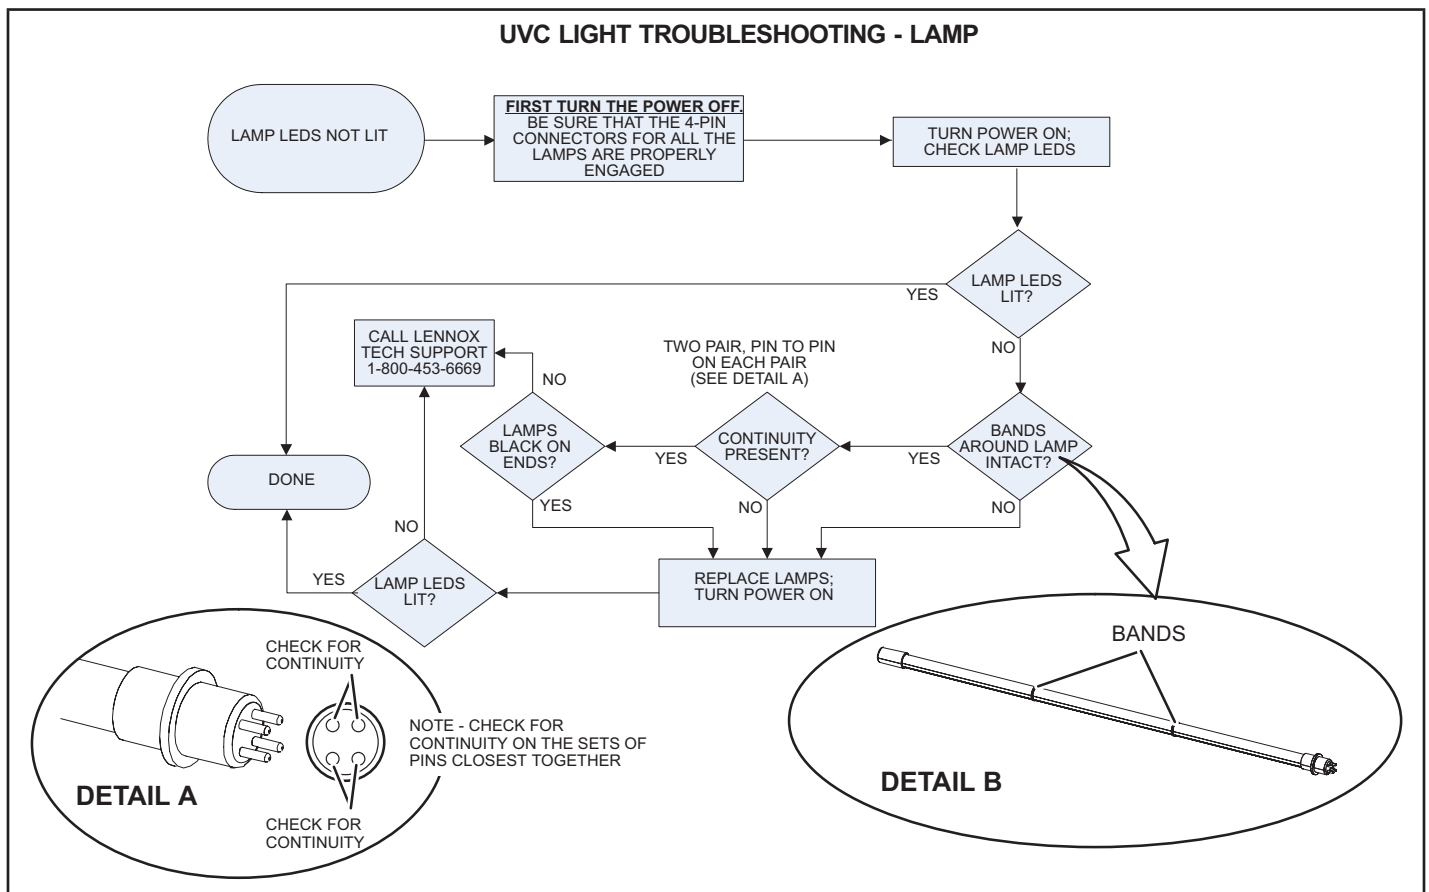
UVC LIGHT TROUBLESHOOTING - LAMP

LAMP LEDS NOT LIT

FIRST TURN THE POWER OFF. BE SURE THAT THE 4-PIN CONNECTORS FOR ALL THE LAMPS ARE PROPERLY ENGAGED

TURN POWER ON; CHECK LAMP LEDS

LAMP LEDS LIT?

YES

NO

DONE

CALL LENNOX TECH SUPPORT 1-800-453-6669

TWO PAIR, PIN TO PIN ON EACH PAIR (SEE DETAIL A)

NO

LAMPS BLACK ON ENDS?

YES

CONTINUITY PRESENT?

YES

BANDS AROUND LAMP INTACT?

YES

NO

NO

NO

REPLACE LAMPS; TURN POWER ON

YES

LAMP LEDS LIT?

CHECK FOR CONTINUITY

NOTE - CHECK FOR CONTINUITY ON THE SETS OF PINS CLOSEST TOGETHER

CHECK FOR CONTINUITY

DETAIL A

BANDS

DETAIL B